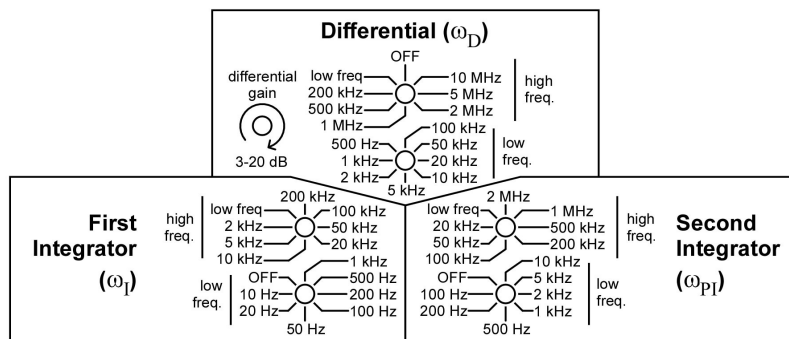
Differential ($\omega_D$)

differential gain

3-20 dB

OFF
low freq
200 kHz
500 kHz
1 MHz
10 MHz
5 MHz
2 MHz
high freq.

100 kHz
500 Hz
1 kHz
2 kHz
5 kHz
50 kHz
20 kHz
10 kHz
low freq.

First Integrator ($\omega_I$)

high freq.
200 kHz
low freq
2 kHz
5 kHz
10 kHz
100 kHz
50 kHz
20 kHz

low freq.
OFF
10 Hz
20 Hz
50 Hz
1 kHz
500 Hz
200 Hz
100 Hz

2 MHz
low freq
20 kHz
50 kHz
100 kHz
1 MHz
500 kHz
200 kHz
high freq.

OFF
100 Hz
200 Hz
500 Hz
10 kHz
5 kHz
2 kHz
1 kHz
low freq.

Second Integrator ($\omega_{PI}$)